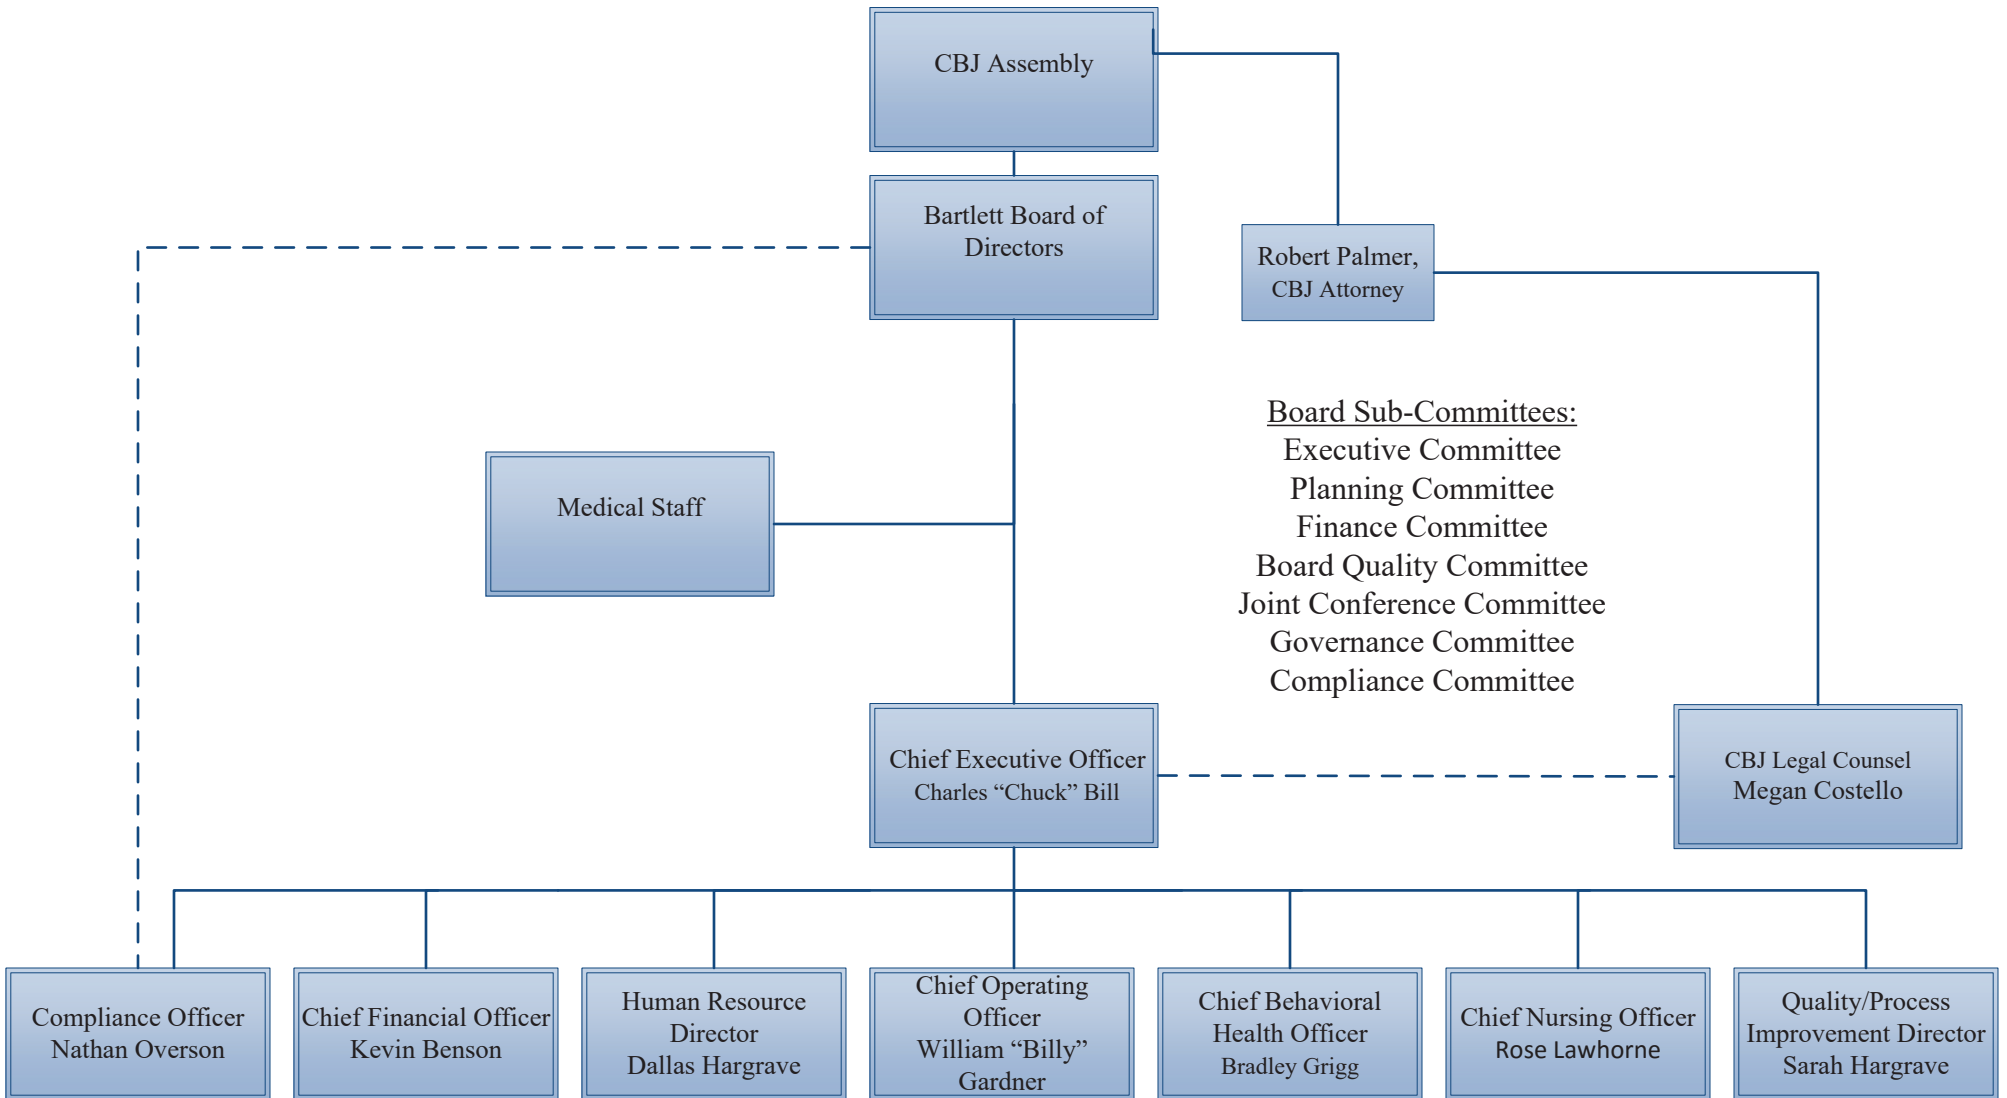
CBJ Assembly

Bartlett Board of Directors

Robert Palmer, CBJ Attorney

Board Sub-Committees:
Executive Committee
Planning Committee
Finance Committee
Board Quality Committee
Joint Conference Committee
Governance Committee
Compliance Committee

Medical Staff

Chief Executive Officer
Charles “Chuck” Bill

CBJ Legal Counsel
Megan Costello

Compliance Officer
Nathan Overson

Chief Financial Officer
Kevin Benson

Human Resource Director
Dallas Hargrave

Chief Operating Officer
William “Billy” Gardner

Chief Behavioral Health Officer
Bradley Grigg

Chief Nursing Officer
Rose Lawhorne

Quality/Process Improvement Director
Sarah Hargrave